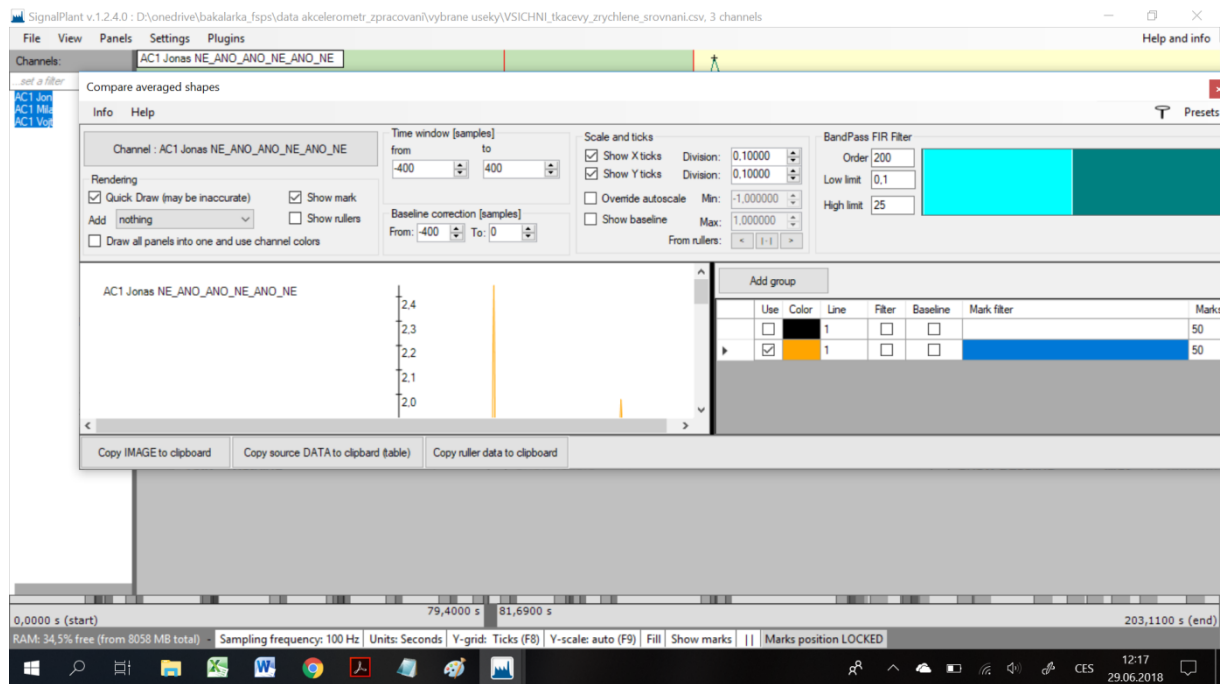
SignalPlant v.1.2.4.0 : D:\onedrive\bakalarka_fsps\data akcelerometr_zpracovani\vybrane useky\VSICHNI_tkacevy_zrychlene_srovnani.csv, 3 channels

File View Panels Settings Plugins

Help and info

Channels:

AC1 Jonas NE_ANO_ANO_NE_ANO_NE

...set a filter

AC1 Jon
AC1 Mila
AC1 Voit

Compare averaged shapes

Info Help

Presets

Channel : AC1 Jonas NE_ANO_ANO_NE_ANO_NE

Rendering

Quick Draw (may be inaccurate)

Show mark

Add nothing

Show rullers

Draw all panels into one and use channel colors

Time window [samples]

from

to

-400

400

Baseline correction [samples]

From: -400

To: 0

Scale and ticks

Show X ticks

Division: 0,10000

Show Y ticks

Division: 0,10000

Override autoscale

Min: -1,000000

Show baseline

Max: 1,000000

From rullers: < |-| >

BandPass FIR Filter

Order 200

Low limit 0,1

High limit 25

AC1 Jonas NE_ANO_ANO_NE_ANO_NE

2,4
2,3
2,2
2,1
2,0

Add group

| | Use | Color | Line | Filter | Baseline | Mark filter | Marks |
|---|---|---|---|---|---|---|---|
| | ☐ | | 1 | ☐ | ☐ | | 50 |
| ▸ | ☑ | | 1 | ☐ | ☐ | | 50 |

Copy IMAGE to clipboard

Copy source DATA to clipbard (table)

Copy ruller data to clipboard

0,0000 s (start)

79,4000 s

81,6900 s

203,1100 s (end)

RAM: 34,5% free (from 8058 MB total)

Sampling frequency: 100 Hz

Units: Seconds

Y-grid: Ticks (F8)

Y-scale: auto (F9)

Fill

Show marks

||

Marks position LOCKED

CES

12:17
29.06.2018